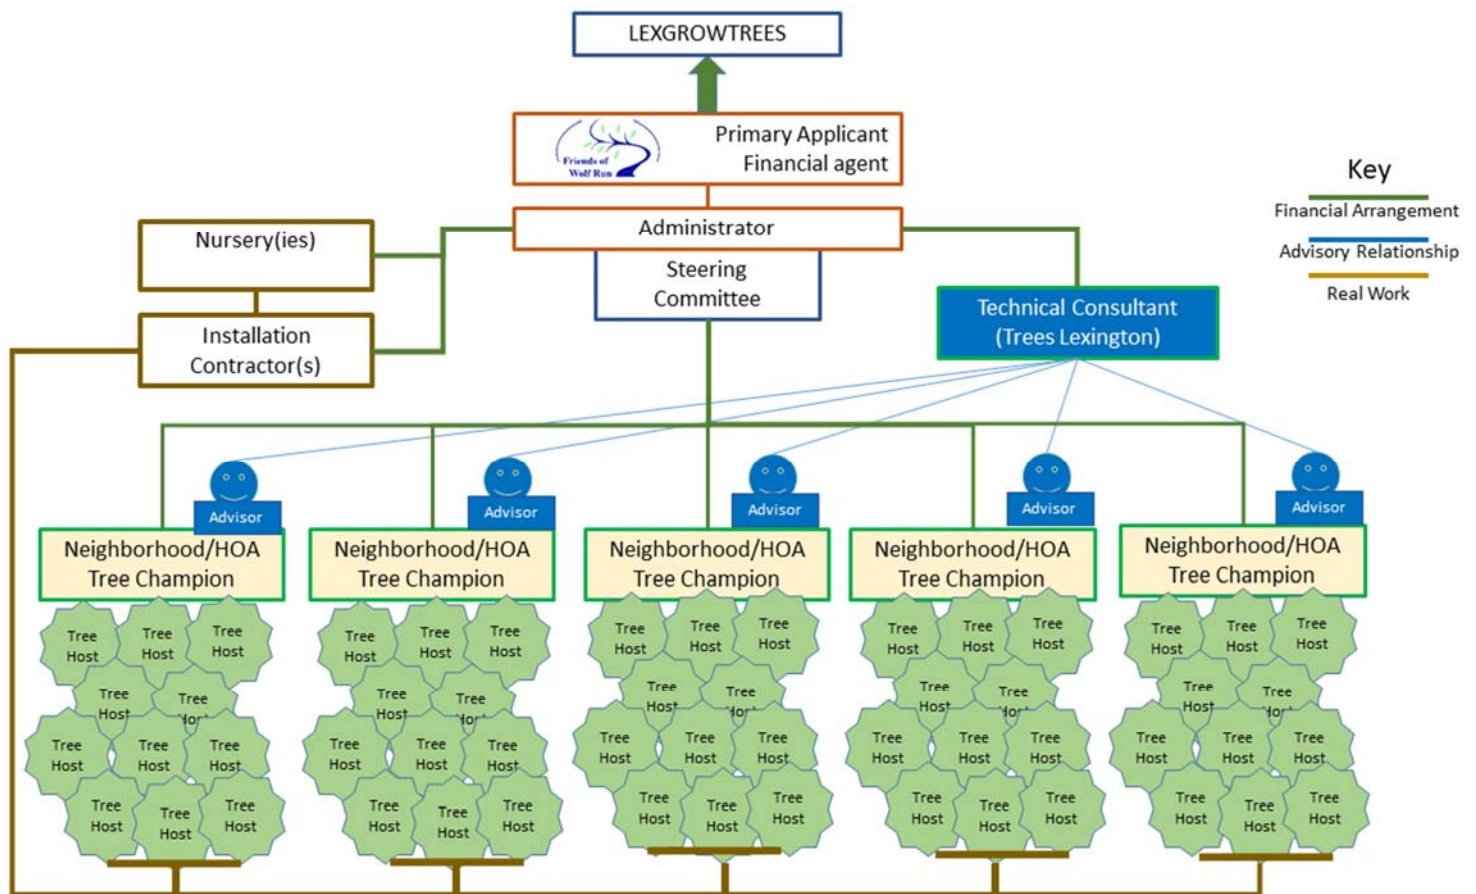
LEXGROWTREES

Friends of Wolf Run

Primary Applicant
Financial agent

Key
Financial Arrangement
Advisory Relationship
Real Work

Nursery(ies)

Administrator

Steering Committee

Installation Contractor(s)

Technical Consultant (Trees Lexington)

Advisor

Neighborhood/HOA Tree Champion

Tree Host Tree Host Tree Host Tree Host Tree Hos Tree Host Tree Host Tree Host Tree Host Tree Host Tree Host

Advisor

Neighborhood/HOA Tree Champion

Tree Host Tree Host Tree Host Tree Host Tree Hos Tree Host Tree Host Tree Host Tree Host Tree Host Tree Host

Advisor

Neighborhood/HOA Tree Champion

Tree Host Tree Host Tree Host Tree Host Tree Hos Tree Host Tree Host Tree Host Tree Host Tree Host Tree Host

Advisor

Neighborhood/HOA Tree Champion

Tree Host Tree Host Tree Host Tree Host Tree Hos Tree Host Tree Host Tree Host Tree Host Tree Host Tree Host

Advisor

Neighborhood/HOA Tree Champion

Tree Host Tree Host Tree Host Tree Host Tree Hos Tree Host Tree Host Tree Host Tree Host Tree Host Tree Host